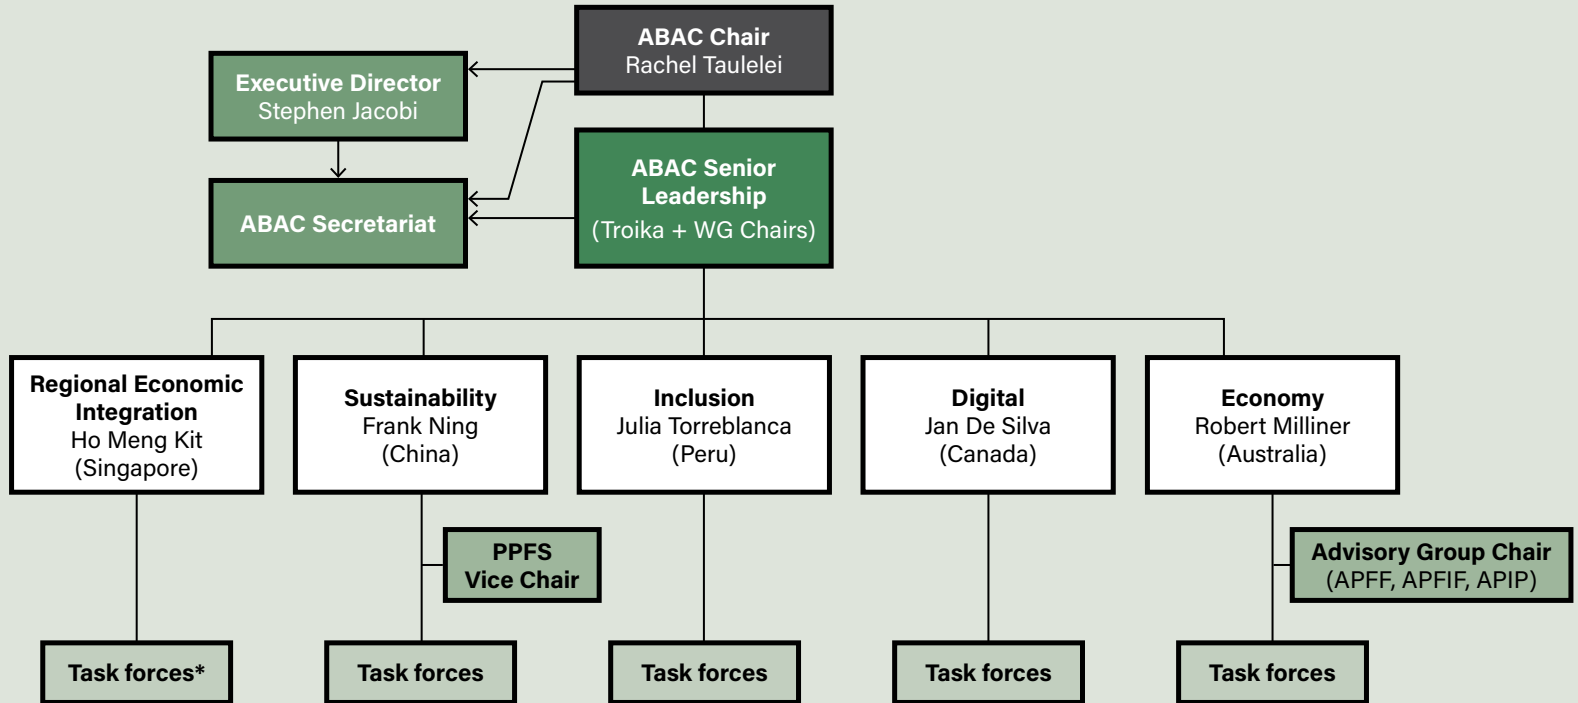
ABAC Chair
Rachel Taulelei

Executive Director
Stephen Jacobi

ABAC Secretariat

ABAC Senior Leadership
(Troika + WG Chairs)

Regional Economic Integration
Ho Meng Kit
(Singapore)

Sustainability
Frank Ning
(China)

Inclusion
Julia Torreblanca
(Peru)

Digital
Jan De Silva
(Canada)

Economy
Robert Milliner
(Australia)

PPFS
Vice Chair

Advisory Group Chair
(APFF, APFIF, APIP)

Task forces*

Task forces

Task forces

Task forces

Task forces